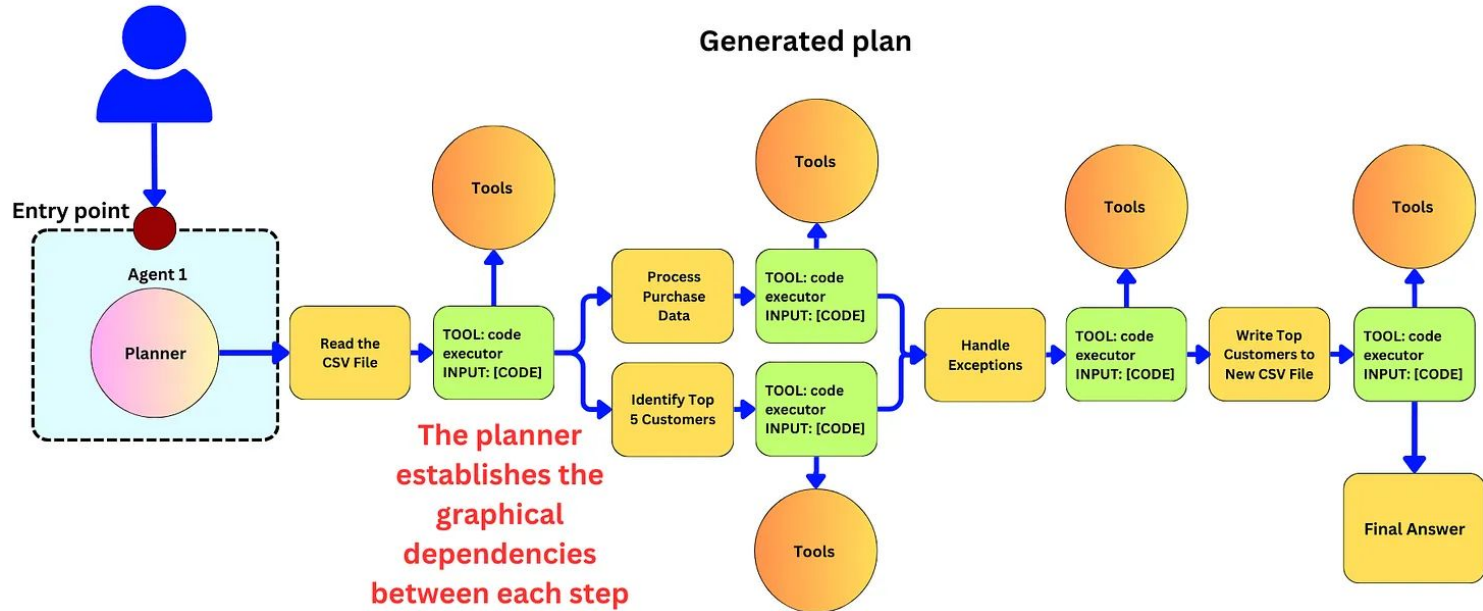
Generated plan

Entry point

Agent 1

Planner

Read the CSV File

Tools

TOOL: code executor INPUT: [CODE]

Process Purchase Data

Identify Top 5 Customers

The planner establishes the graphical dependencies between each step

Tools

TOOL: code executor INPUT: [CODE]

TOOL: code executor INPUT: [CODE]

Tools

Handle Exceptions

Tools

TOOL: code executor INPUT: [CODE]

Write Top Customers to New CSV File

Tools

TOOL: code executor INPUT: [CODE]

Final Answer